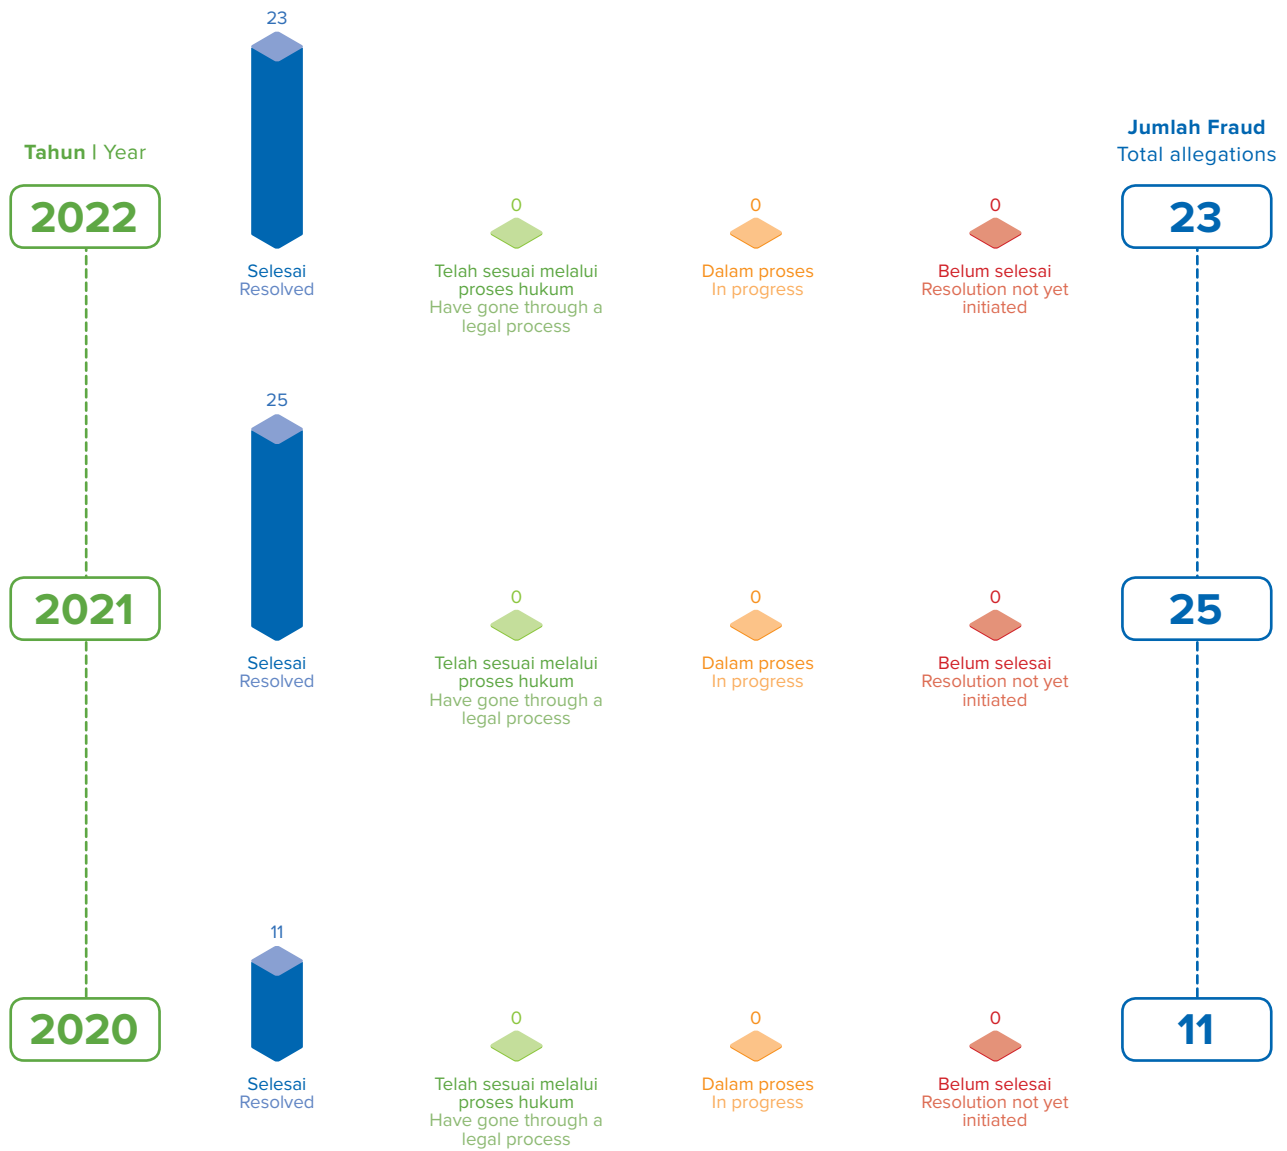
Tahun | Year

Jumlah Fraud
Total allegations

23

2022

0 0 0

23

Selesai
Resolved

Telah sesuai melalui proses hukum
Have gone through a legal process

Dalam proses
In progress

Belum selesai
Resolution not yet initiated

25

2021

0 0 0

25

Selesai
Resolved

Telah sesuai melalui proses hukum
Have gone through a legal process

Dalam proses
In progress

Belum selesai
Resolution not yet initiated

11

2020

0 0 0

11

Selesai
Resolved

Telah sesuai melalui proses hukum
Have gone through a legal process

Dalam proses
In progress

Belum selesai
Resolution not yet initiated